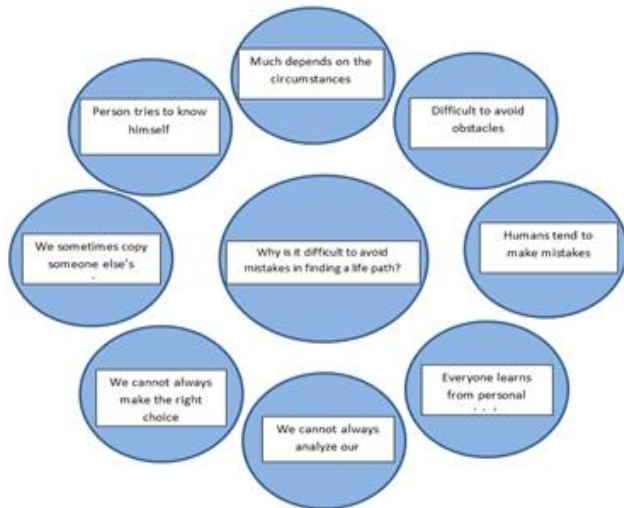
Why is it difficult to avoid mistakes in finding a life path?

Much depends on the circumstances

Difficult to avoid obstacles

Humans tend to make mistakes

Everyone learns from personal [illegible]

We cannot always analyze our

We cannot always make the right choice

We sometimes copy someone else's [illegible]

Person tries to know himself